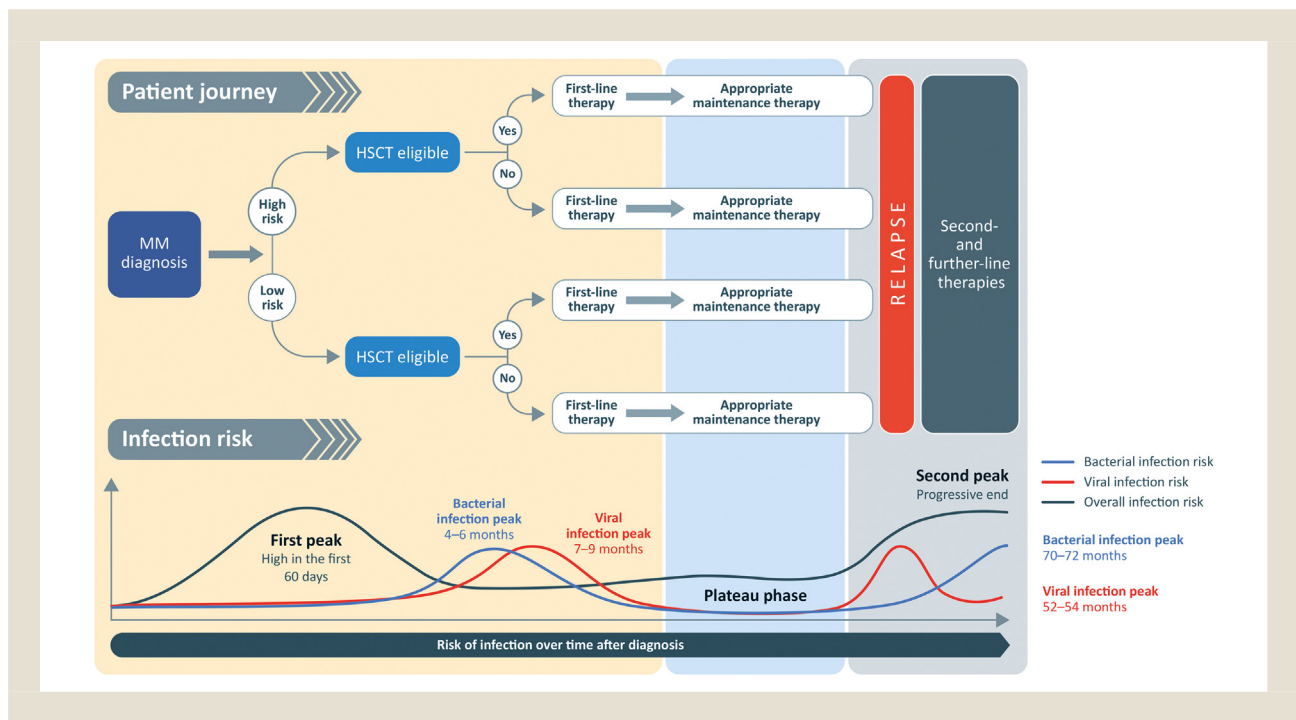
Patient journey

MM diagnosis

High risk

Low risk

HSCT eligible

Yes

No

First-line therapy → Appropriate maintenance therapy

First-line therapy → Appropriate maintenance therapy

HSCT eligible

Yes

No

First-line therapy → Appropriate maintenance therapy

First-line therapy → Appropriate maintenance therapy

RELAPSE

Second- and further-line therapies

Infection risk

Bacterial infection risk
Viral infection risk
Overall infection risk

First peak
High in the first 60 days

Bacterial infection peak
4–6 months

Viral infection peak
7–9 months

Plateau phase

Second peak
Progressive end

Bacterial infection peak
70–72 months

Viral infection peak
52–54 months

Risk of infection over time after diagnosis